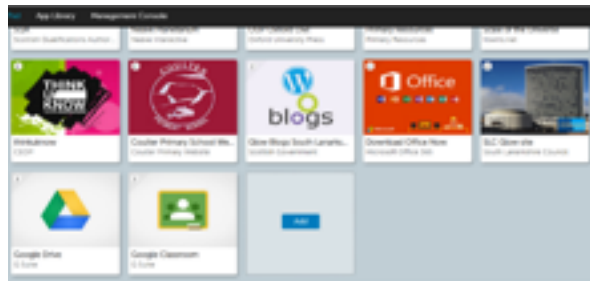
App Library Management Console

Scottish Qualifications Author...
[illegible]
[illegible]
Primary Resources
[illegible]

THINK U KNOW
Thinkuknow
CEOP

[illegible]
Coulter Primary School We...
Coulter Primary Website

W
blogs
Glow Blogs South Lanarks...
Scottish Government

Office
Download Office Now
Microsoft Office 365

SLC Glow site
South Lanarkshire Council

Google Drive
G Suite

Google Classroom
G Suite

Add